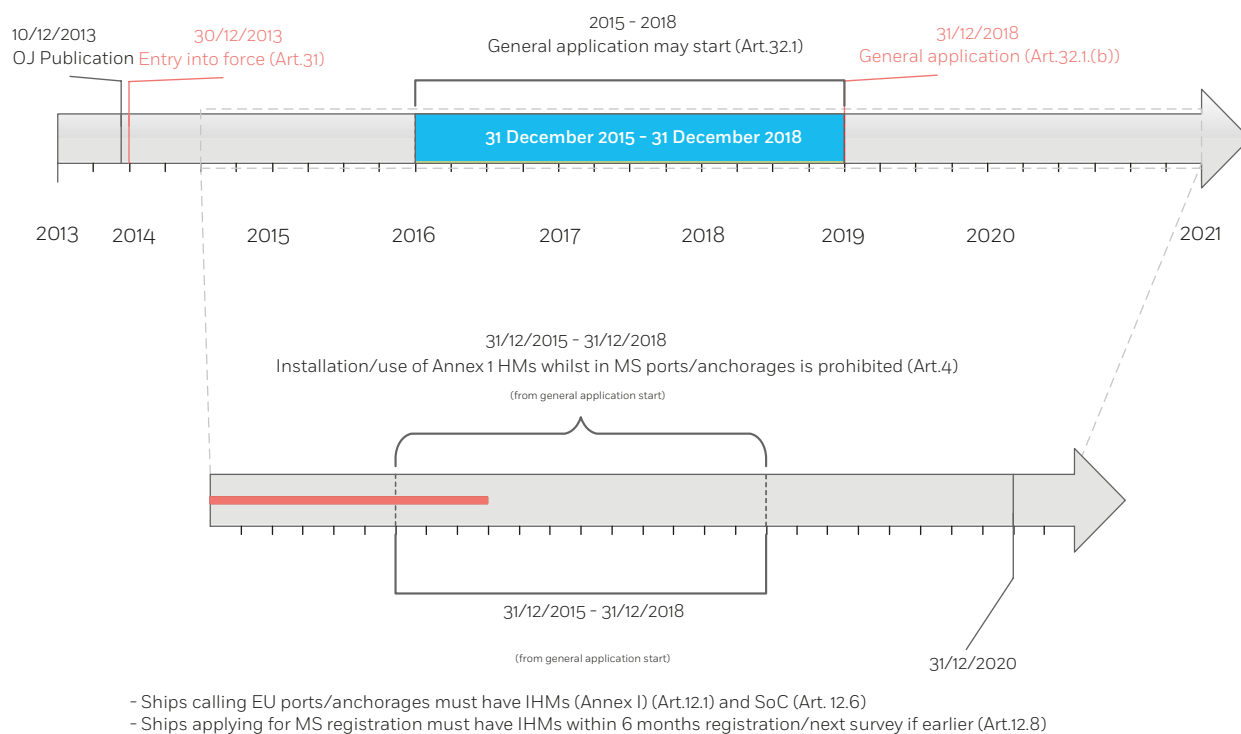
10/12/2013
OJ Publication

30/12/2013
Entry into force (Art.31)

2015 - 2018
General application may start (Art.32.1)

31/12/2018
General application (Art.32.1.(b))

31 December 2015 - 31 December 2018

2013 2014 2015 2016 2017 2018 2019 2020 2021

31/12/2015 - 31/12/2018
Installation/use of Annex 1 HMs whilst in MS ports/anchorages is prohibited (Art.4)
(from general application start)

31/12/2015 - 31/12/2018
(from general application start)

31/12/2020

- Ships calling EU ports/anchorages must have IHMs (Annex I) (Art.12.1) and SoC (Art. 12.6)
- Ships applying for MS registration must have IHMs within 6 months registration/next survey if earlier (Art.12.8)